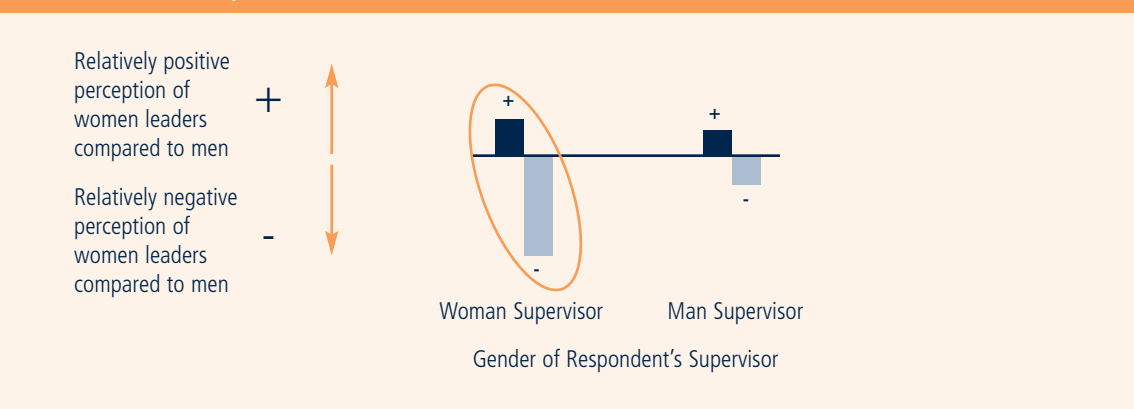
Relatively positive perception of women leaders compared to men

+

Relatively negative perception of women leaders compared to men

-

+

-

+

-

Woman Supervisor

Man Supervisor

Gender of Respondent’s Supervisor